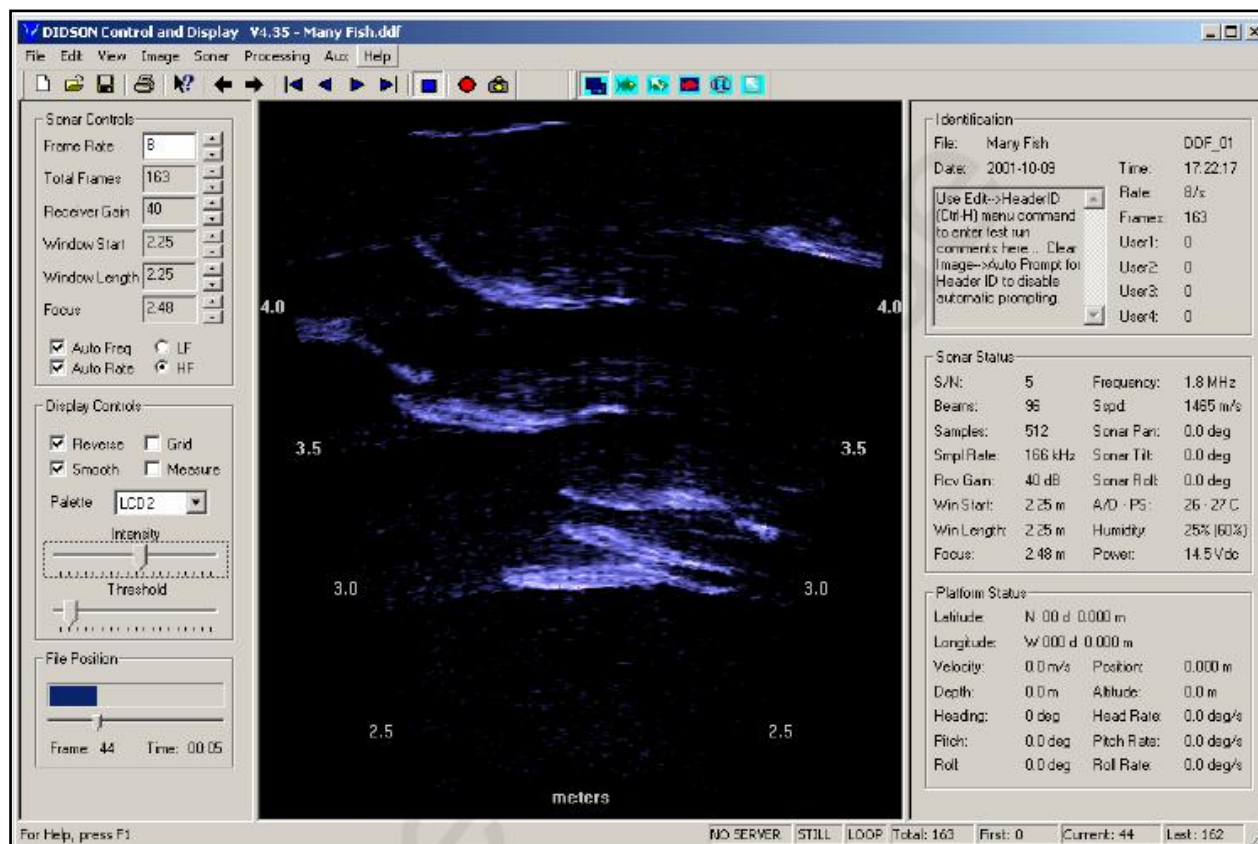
DIDSON Control and Display V4.35 - Many Fish.ddf

File Edit View Image Sonar Processing Aux Help

Sonar Controls
Frame Rate 8
Total Frames 163
Receiver Gain 40
Window Start 2.25
Window Length 2.25
Focus 2.48
Auto Freq LF
Auto Rate HF

Display Controls
Reverse Grid
Smooth Measure
Palette LCD2
Intensity
Threshold

File Position
Frame: 44 Time: 00:05

4.0 4.0
3.5 3.5
3.0 3.0
2.5 2.5
meters

Identification
File: Many Fish DDF_01
Date: 2001-10-09 Time: 17:22:17
Use Edit-->HeaderID (Ctrl-H) menu command to enter test run comments here... Clear Image-->Auto Prompt for Header ID to disable automatic prompting.
Rate: 8/s
Frames: 163
User1: 0
User2: 0
User3: 0
User4: 0

Sonar Status
S/N: 5 Frequency: 1.8 MHz
Beams: 96 Sspd: 1465 m/s
Samples: 512 Sonar Pan: 0.0 deg
Smpl Rate: 166 kHz Sonar Tilt: 0.0 deg
Rcv Gain: 40 dB Sonar Roll: 0.0 deg
Win Start: 2.25 m A/D - PS: 26 - 27 C
Win Length: 2.25 m Humidity: 25% (60%)
Focus: 2.48 m Power: 14.5 Vdc

Platform Status
Latitude: N 00 d 0.000 m
Longitude: W 000 d 0.000 m
Velocity: 0.0 m/s Position: 0.000 m
Depth: 0.0 m Altitude: 0.0 m
Heading: 0 deg Head Rate: 0.0 deg/s
Pitch: 0.0 deg Pitch Rate: 0.0 deg/s
Roll: 0.0 deg Roll Rate: 0.0 deg/s

For Help, press F1 NO SERVER STILL LOOP Total: 163 First: 0 Current: 44 Last: 162